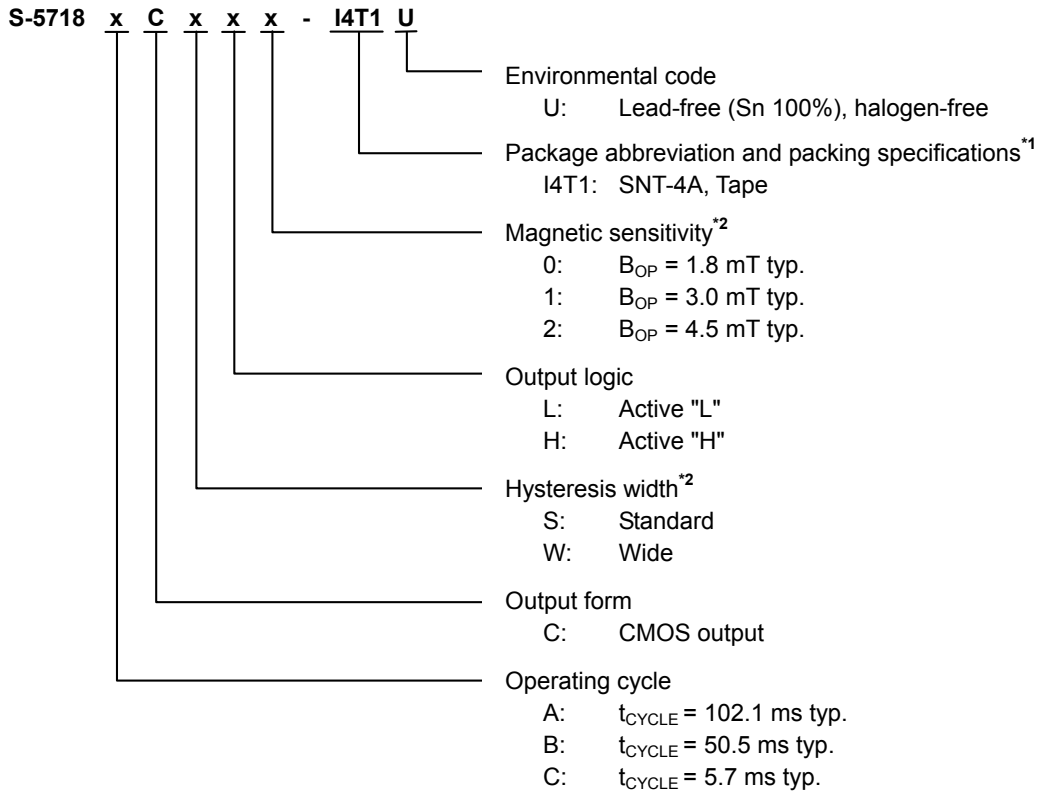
S-5718 x C x x x - I4T1 U

Environmental code
U: Lead-free (Sn 100%), halogen-free

Package abbreviation and packing specifications*1
I4T1: SNT-4A, Tape

Magnetic sensitivity*2
0: $B_{OP}$ = 1.8 mT typ.
1: $B_{OP}$ = 3.0 mT typ.
2: $B_{OP}$ = 4.5 mT typ.

Output logic
L: Active "L"
H: Active "H"

Hysteresis width*2
S: Standard
W: Wide

Output form
C: CMOS output

Operating cycle
A: $t_{CYCLE}$ = 102.1 ms typ.
B: $t_{CYCLE}$ = 50.5 ms typ.
C: $t_{CYCLE}$ = 5.7 ms typ.